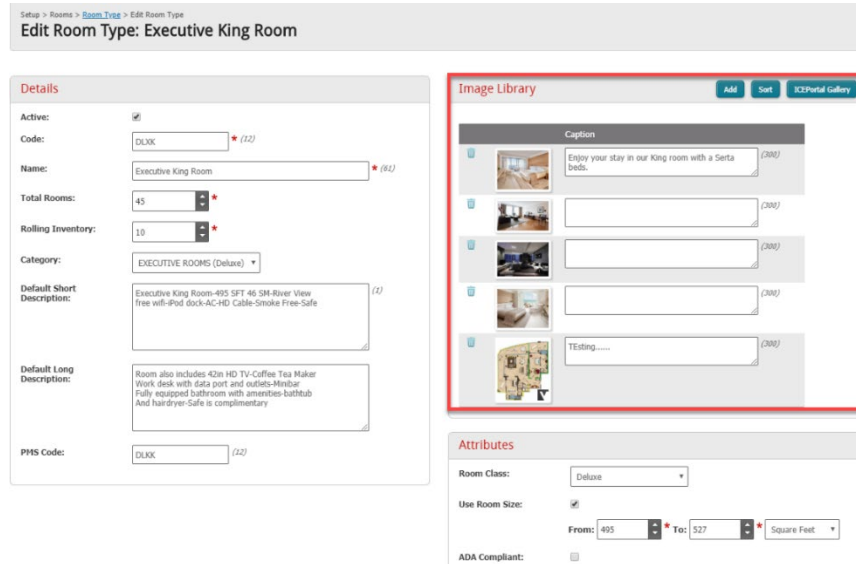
Setup > Rooms > Room Type > Edit Room Type
Edit Room Type: Executive King Room

Details

Active:

Code: DLXK * (12)

Name: Executive King Room * (61)

Total Rooms: 45 *

Rolling Inventory: 10 *

Category: EXECUTIVE ROOMS (Deluxe)

Default Short Description: Executive King Room-495 SFT 46 SM-River View free wifi-iPod dock-AC-HD Cable-Smoke Free-Safe (1)

Default Long Description: Room also includes 42in HD TV-Coffee Tea Maker Work desk with data port and outlets-Minibar Fully equipped bathroom with amenities-bathtub And hairdryer-Safe is complimentary

PMS Code: DLKK (12)

Image Library

Add Sort ICEPortal Gallery

Caption

Enjoy your stay in our King room with a Serta beds. (300)

(300)

(300)

(300)

TEsting...... (300)

Attributes

Room Class: Deluxe

Use Room Size:

From: 495 * To: 527 * Square Feet

ADA Compliant: